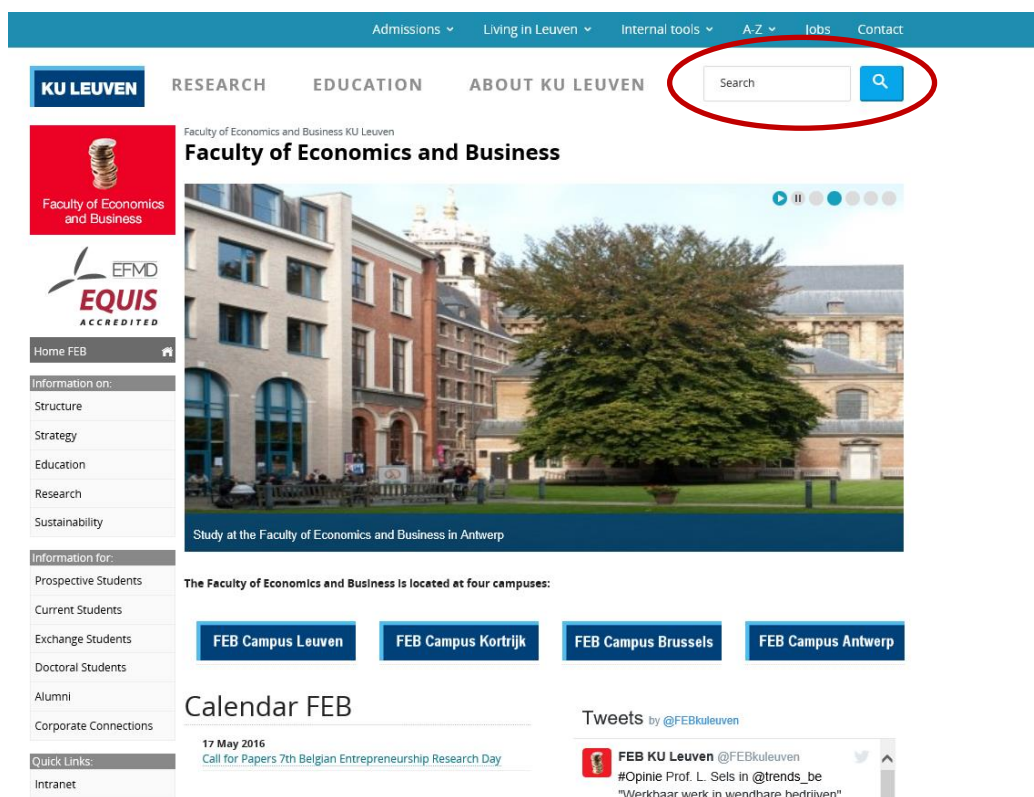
Admissions Living in Leuven Internal tools A-Z Jobs Contact

KU LEUVEN RESEARCH EDUCATION ABOUT KU LEUVEN Search

Faculty of Economics and Business

EFMD EQUIS ACCREDITED

Home FEB

Information on:
Structure
Strategy
Education
Research
Sustainability

Information for:
Prospective Students
Current Students
Exchange Students
Doctoral Students
Alumni
Corporate Connections

Quick Links:
Intranet

Faculty of Economics and Business KU Leuven

Faculty of Economics and Business

Study at the Faculty of Economics and Business in Antwerp

The Faculty of Economics and Business is located at four campuses:

FEB Campus Leuven FEB Campus Kortrijk FEB Campus Brussels FEB Campus Antwerp

Calendar FEB

17 May 2016
Call for Papers 7th Belgian Entrepreneurship Research Day

Tweets by @FEBkuleuven

FEB KU Leuven @FEBkuleuven
#Opinie Prof. L. Sels in @trends_be
"Werkbaar werk in wendbare bedrijven"